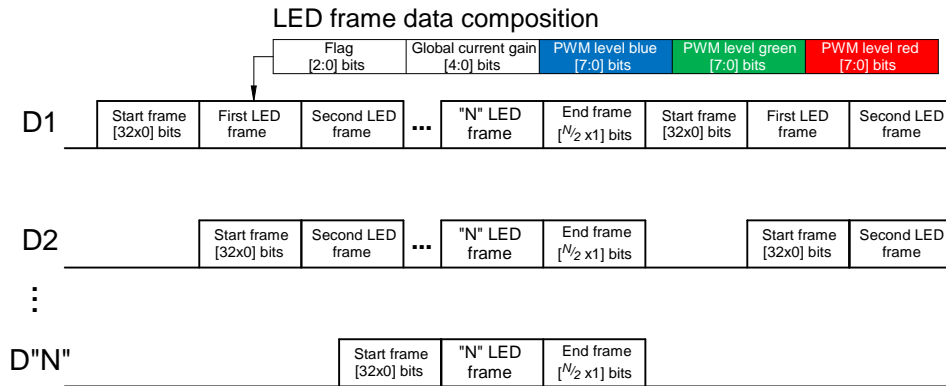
LED frame data composition

| Flag [2:0] bits | Global current gain [4:0] bits | PWM level blue [7:0] bits | PWM level green [7:0] bits | PWM level red [7:0] bits |
|---|---|---|---|---|

D1

| Start frame [32x0] bits | First LED frame | Second LED frame | ... | "N" LED frame | End frame [$^{N}/_{2}$ x1] bits | Start frame [32x0] bits | First LED frame | Second LED frame |
|---|---|---|---|---|---|---|---|---|

D2

| Start frame [32x0] bits | Second LED frame | ... | "N" LED frame | End frame [$^{N}/_{2}$ x1] bits | Start frame [32x0] bits | Second LED frame |
|---|---|---|---|---|---|---|

⋮

D"N"

| Start frame [32x0] bits | "N" LED frame | End frame [$^{N}/_{2}$ x1] bits |
|---|---|---|